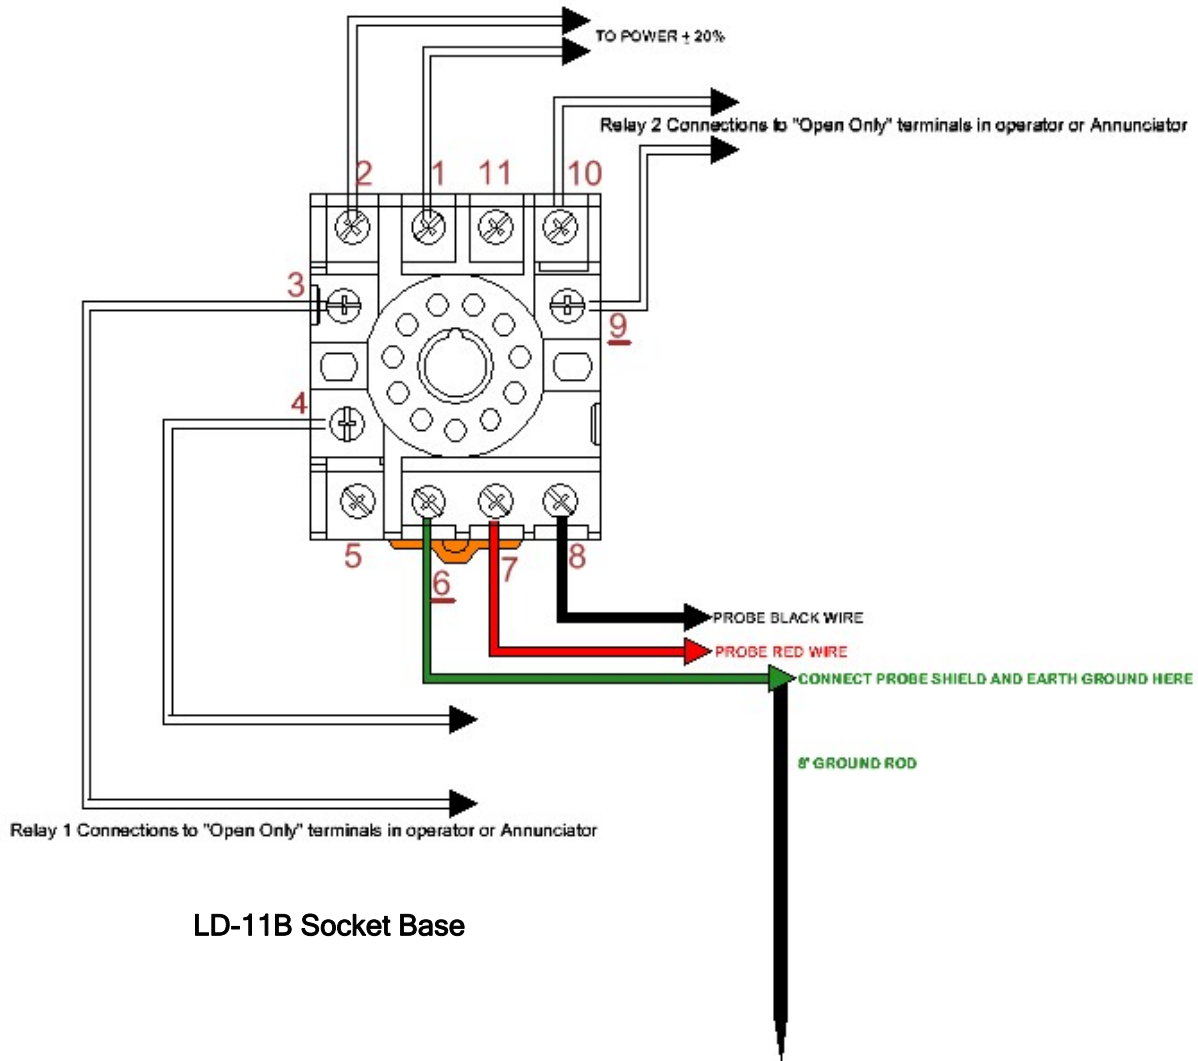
TO POWER + 20%

Relay 2 Connections to "Open Only" terminals in operator or Annunciator

2 1 11 10

3

9

4

5 6 7 8

PROBE BLACK WIRE

PROBE RED WIRE

CONNECT PROBE SHIELD AND EARTH GROUND HERE

8' GROUND ROD

Relay 1 Connections to "Open Only" terminals in operator or Annunciator

LD-11B Socket Base